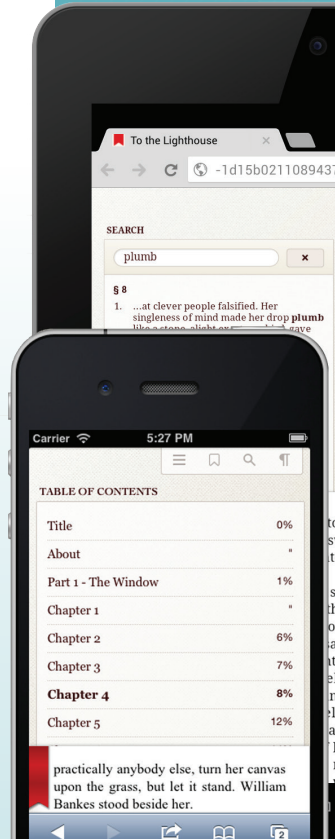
To the Lighthouse ×

-1d15b0211089437

SEARCH

plumb ×

§ 8

1. ...at clever people falsified. Her singleness of mind made her drop **plumb** like a stone, alight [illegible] gave

Carrier 5:27 PM

TABLE OF CONTENTS

| | |
|---|---|
| Title | 0% |
| About | " |
| Part 1 - The Window | 1% |
| Chapter 1 | " |
| Chapter 2 | 6% |
| Chapter 3 | 7% |
| **Chapter 4** | **8%** |
| Chapter 5 | 12% |

practically anybody else, turn her canvas upon the grass, but let it stand. William Bankes stood beside her.

2